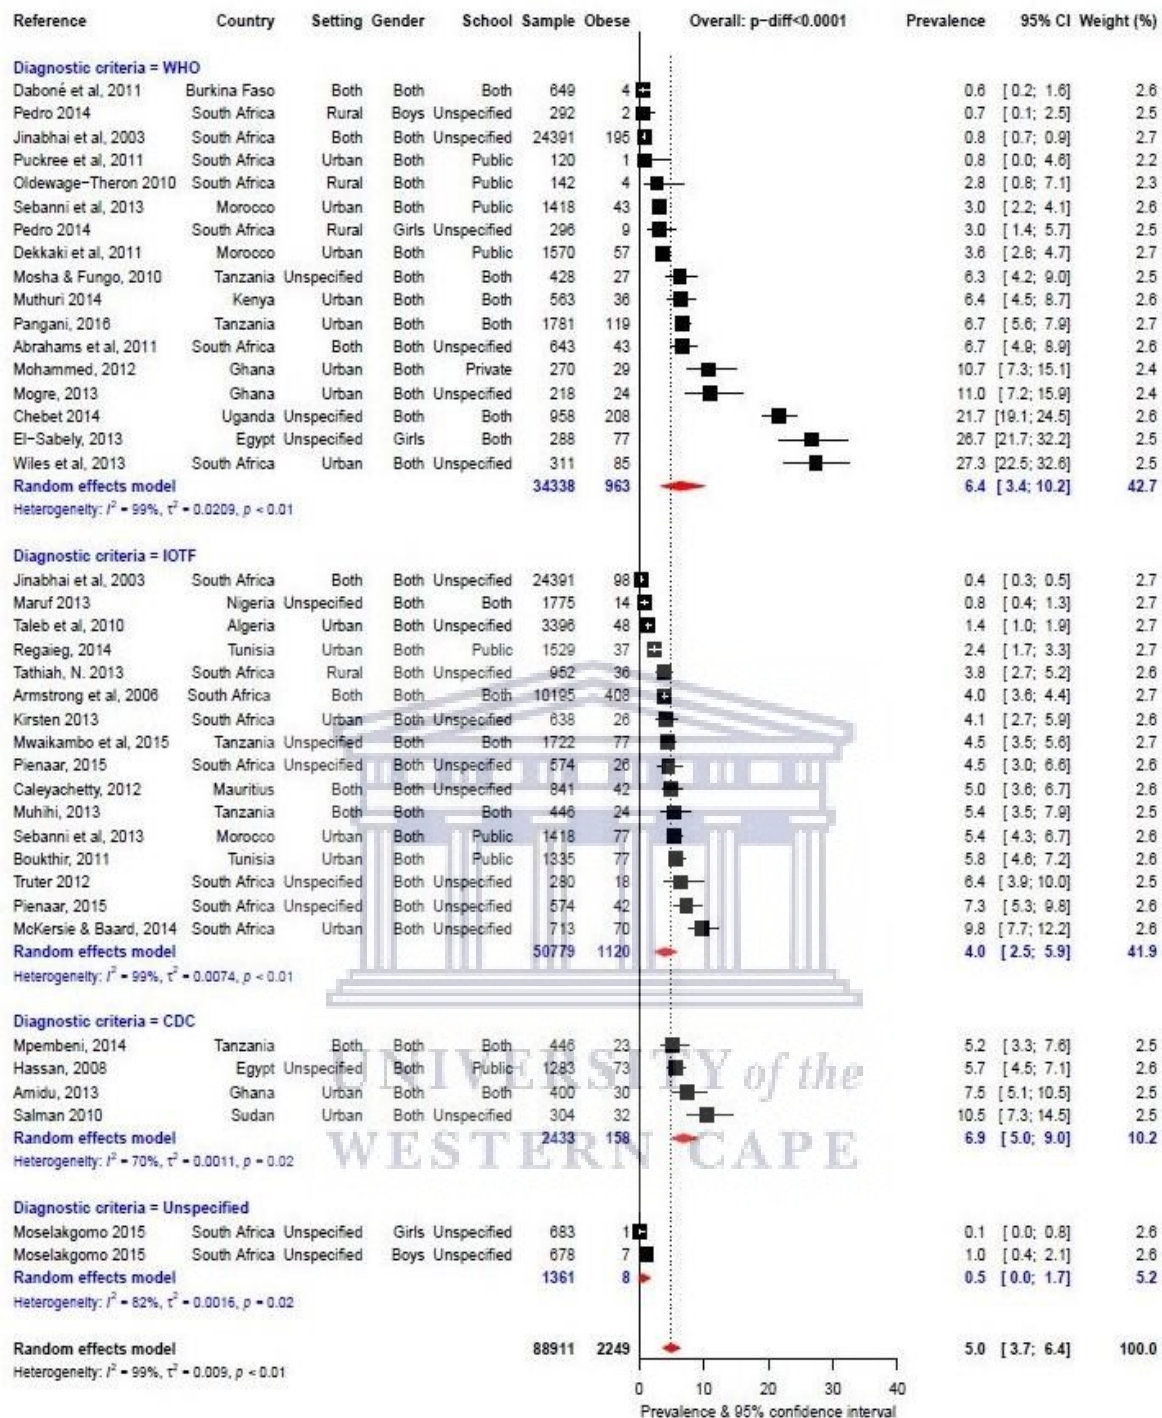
| Reference | Country | Setting | Gender | School | Sample | Obese | Prevalence | 95% CI | Weight (%) |
|---|---|---|---|---|---|---|---|---|---|
| Diagnostic criteria = WHO | | | | | | | | | |
| Daboné et al, 2011 | Burkina Faso | Both | Both | Both | 649 | 4 | 0.6 | [0.2; 1.6] | 2.6 |
| Pedro 2014 | South Africa | Rural | Boys | Unspecified | 292 | 2 | 0.7 | [0.1; 2.5] | 2.5 |
| Jinabhai et al, 2003 | South Africa | Both | Both | Unspecified | 24391 | 195 | 0.8 | [0.7; 0.9] | 2.7 |
| Puckree et al, 2011 | South Africa | Urban | Both | Public | 120 | 1 | 0.8 | [0.0; 4.6] | 2.2 |
| Oldewage-Theron 2010 | South Africa | Rural | Both | Public | 142 | 4 | 2.8 | [0.8; 7.1] | 2.3 |
| Sebanni et al, 2013 | Morocco | Urban | Both | Public | 1418 | 43 | 3.0 | [2.2; 4.1] | 2.6 |
| Pedro 2014 | South Africa | Rural | Girls | Unspecified | 296 | 9 | 3.0 | [1.4; 5.7] | 2.5 |
| Dekkaki et al, 2011 | Morocco | Urban | Both | Public | 1570 | 57 | 3.6 | [2.8; 4.7] | 2.7 |
| Mosha & Fungo, 2010 | Tanzania | Unspecified | Both | Both | 428 | 27 | 6.3 | [4.2; 9.0] | 2.5 |
| Muthuri 2014 | Kenya | Urban | Both | Both | 563 | 36 | 6.4 | [4.5; 8.7] | 2.6 |
| Pangani, 2016 | Tanzania | Urban | Both | Both | 1781 | 119 | 6.7 | [5.6; 7.9] | 2.7 |
| Abrahams et al, 2011 | South Africa | Both | Both | Unspecified | 643 | 43 | 6.7 | [4.9; 8.9] | 2.6 |
| Mohammed, 2012 | Ghana | Urban | Both | Private | 270 | 29 | 10.7 | [7.3; 15.1] | 2.4 |
| Mogre, 2013 | Ghana | Urban | Both | Unspecified | 218 | 24 | 11.0 | [7.2; 15.9] | 2.4 |
| Chebet 2014 | Uganda | Unspecified | Both | Both | 958 | 208 | 21.7 | [19.1; 24.5] | 2.6 |
| El-Sabely, 2013 | Egypt | Unspecified | Girls | Both | 288 | 77 | 26.7 | [21.7; 32.2] | 2.5 |
| Wiles et al, 2013 | South Africa | Urban | Both | Unspecified | 311 | 85 | 27.3 | [22.5; 32.6] | 2.5 |
| Random effects model | | | | | 34338 | 963 | 6.4 | [3.4; 10.2] | 42.7 |
| Heterogeneity: $I^2 = 99\%$, $\tau^2 = 0.0209$, $p < 0.01$ | | | | | | | | | |
| Diagnostic criteria = IOTF | | | | | | | | | |
| Jinabhai et al, 2003 | South Africa | Both | Both | Unspecified | 24391 | 98 | 0.4 | [0.3; 0.5] | 2.7 |
| Maruf 2013 | Nigeria | Unspecified | Both | Both | 1775 | 14 | 0.8 | [0.4; 1.3] | 2.7 |
| Taleb et al, 2010 | Algeria | Urban | Both | Unspecified | 3396 | 48 | 1.4 | [1.0; 1.9] | 2.7 |
| Regaieg, 2014 | Tunisia | Urban | Both | Public | 1529 | 37 | 2.4 | [1.7; 3.3] | 2.7 |
| Tathiah, N. 2013 | South Africa | Rural | Both | Unspecified | 952 | 36 | 3.8 | [2.7; 5.2] | 2.6 |
| Armstrong et al, 2006 | South Africa | Both | Both | Both | 10195 | 408 | 4.0 | [3.6; 4.4] | 2.7 |
| Kirsten 2013 | South Africa | Urban | Both | Unspecified | 638 | 26 | 4.1 | [2.7; 5.9] | 2.6 |
| Mwaikambo et al, 2015 | Tanzania | Unspecified | Both | Both | 1722 | 77 | 4.5 | [3.5; 5.6] | 2.7 |
| Pienaar, 2015 | South Africa | Unspecified | Both | Unspecified | 574 | 26 | 4.5 | [3.0; 6.6] | 2.6 |
| Caleyachetty, 2012 | Mauritius | Both | Both | Unspecified | 841 | 42 | 5.0 | [3.6; 6.7] | 2.6 |
| Muhihi, 2013 | Tanzania | Both | Both | Both | 446 | 24 | 5.4 | [3.5; 7.9] | 2.5 |
| Sebanni et al, 2013 | Morocco | Urban | Both | Public | 1418 | 77 | 5.4 | [4.3; 6.7] | 2.6 |
| Boukthir, 2011 | Tunisia | Urban | Both | Public | 1335 | 77 | 5.8 | [4.6; 7.2] | 2.6 |
| Truter 2012 | South Africa | Unspecified | Both | Unspecified | 280 | 18 | 6.4 | [3.9; 10.0] | 2.5 |
| Pienaar, 2015 | South Africa | Unspecified | Both | Unspecified | 574 | 42 | 7.3 | [5.3; 9.8] | 2.6 |
| McKersie & Baard, 2014 | South Africa | Urban | Both | Unspecified | 713 | 70 | 9.8 | [7.7; 12.2] | 2.6 |
| Random effects model | | | | | 50779 | 1120 | 4.0 | [2.5; 5.9] | 41.9 |
| Heterogeneity: $I^2 = 99\%$, $\tau^2 = 0.0074$, $p < 0.01$ | | | | | | | | | |
| Diagnostic criteria = CDC | | | | | | | | | |
| Mpembeni, 2014 | Tanzania | Both | Both | Both | 446 | 23 | 5.2 | [3.3; 7.6] | 2.5 |
| Hassan, 2008 | Egypt | Unspecified | Both | Public | 1283 | 73 | 5.7 | [4.5; 7.1] | 2.6 |
| Amidu, 2013 | Ghana | Urban | Both | Both | 400 | 30 | 7.5 | [5.1; 10.5] | 2.5 |
| Salman 2010 | Sudan | Urban | Both | Unspecified | 304 | 32 | 10.5 | [7.3; 14.5] | 2.5 |
| Random effects model | | | | | 2433 | 158 | 6.9 | [5.0; 9.0] | 10.2 |
| Heterogeneity: $I^2 = 70\%$, $\tau^2 = 0.0011$, $p = 0.02$ | | | | | | | | | |
| Diagnostic criteria = Unspecified | | | | | | | | | |
| Moselakgomo 2015 | South Africa | Unspecified | Girls | Unspecified | 683 | 1 | 0.1 | [0.0; 0.8] | 2.6 |
| Moselakgomo 2015 | South Africa | Unspecified | Boys | Unspecified | 678 | 7 | 1.0 | [0.4; 2.1] | 2.6 |
| Random effects model | | | | | 1361 | 8 | 0.5 | [0.0; 1.7] | 5.2 |
| Heterogeneity: $I^2 = 82\%$, $\tau^2 = 0.0016$, $p = 0.02$ | | | | | | | | | |
| Random effects model | | | | | 88911 | 2249 | 5.0 | [3.7; 6.4] | 100.0 |
| Heterogeneity: $I^2 = 99\%$, $\tau^2 = 0.009$, $p < 0.01$ | | | | | | | | | |

Overall: p-diff<0.0001

0 10 20 30 40
Prevalence & 95% confidence interval

UNIVERSITY of the
WESTERN CAPE